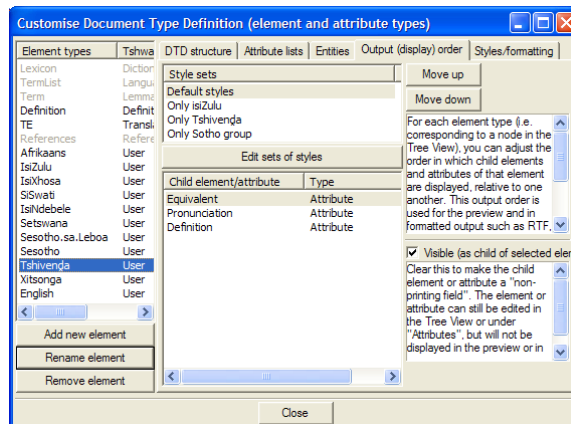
Customise Document Type Definition (element and attribute types)

| Element types | Tshwa |
|---|---|
| Lexicon | Diction |
| TermList | Langu |
| Term | Lemm |
| Definition | Definit |
| TE | Transl |
| References | Refere |
| Afrikaans | User |
| IsiZulu | User |
| IsiXhosa | User |
| SiSwati | User |
| IsiNdebele | User |
| Setswana | User |
| Sesotho.sa.Leboa | User |
| Sesotho | User |
| Tshivenḓa | User |
| Xitsonga | User |
| English | User |

Add new element
Rename element
Remove element

DTD structure | Attribute lists | Entities | Output (display) order | Styles/formatting

Style sets
Default styles
Only isiZulu
Only Tshivenḓa
Only Sotho group

Edit sets of styles

| Child element/attribute | Type |
|---|---|
| Equivalent | Attribute |
| Pronunciation | Attribute |
| Definition | Attribute |

Move up
Move down

For each element type (i.e. corresponding to a node in the Tree View), you can adjust the order in which child elements and attributes of that element are displayed, relative to one another. This output order is used for the preview and in formatted output such as RTF.

Visible (as child of selected ele

Clear this to make the child element or attribute a "non-printing field". The element or attribute can still be edited in the Tree View or under "Attributes", but will not be displayed in the preview or in

Close